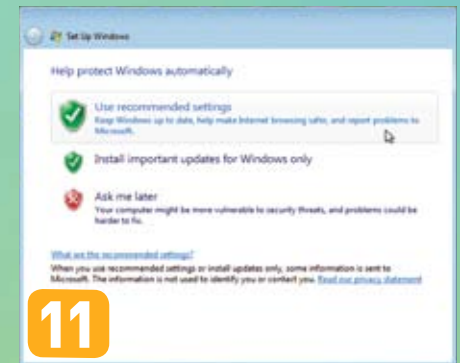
Set Up Windows

Help protect Windows automatically

Use recommended settings
Keep Windows up to date, help make Internet browsing safer, and report problems to Microsoft.

Install important updates for Windows only

Ask me later
Your computer might be more vulnerable to security threats, and problems could be harder to fix.

What are the recommended settings?
When you use recommended settings or install updates only, some information is sent to Microsoft. The information is not used to identify you or contact you. Read our privacy statement

11